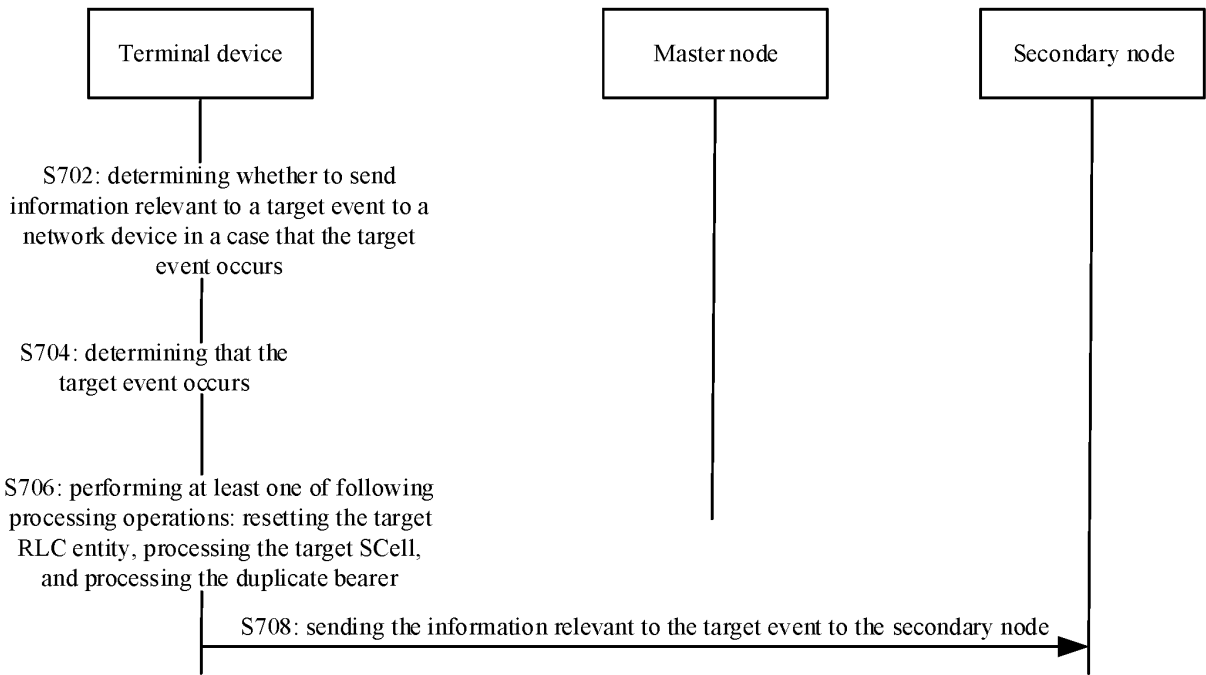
Terminal device

Master node

Secondary node

S702: determining whether to send information relevant to a target event to a network device in a case that the target event occurs

S704: determining that the target event occurs

S706: performing at least one of following processing operations: resetting the target RLC entity, processing the target SCell, and processing the duplicate bearer

S708: sending the information relevant to the target event to the secondary node